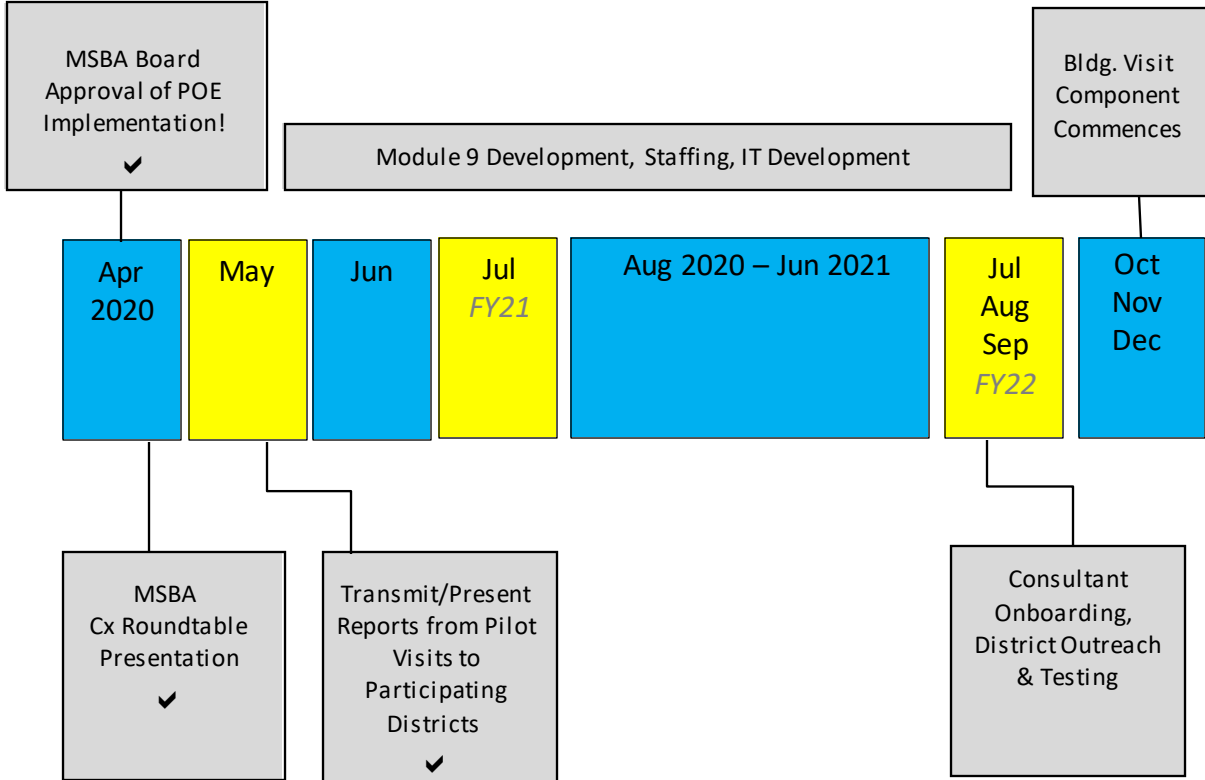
MSBA Board Approval of POE Implementation!
✔

Module 9 Development, Staffing, IT Development

Bldg. Visit Component Commences

Apr 2020

May

Jun

Jul
*FY21*

Aug 2020 – Jun 2021

Jul
Aug
Sep
*FY22*

Oct
Nov
Dec

MSBA Cx Roundtable Presentation
✔

Transmit/Present Reports from Pilot Visits to Participating Districts
✔

Consultant Onboarding, District Outreach & Testing